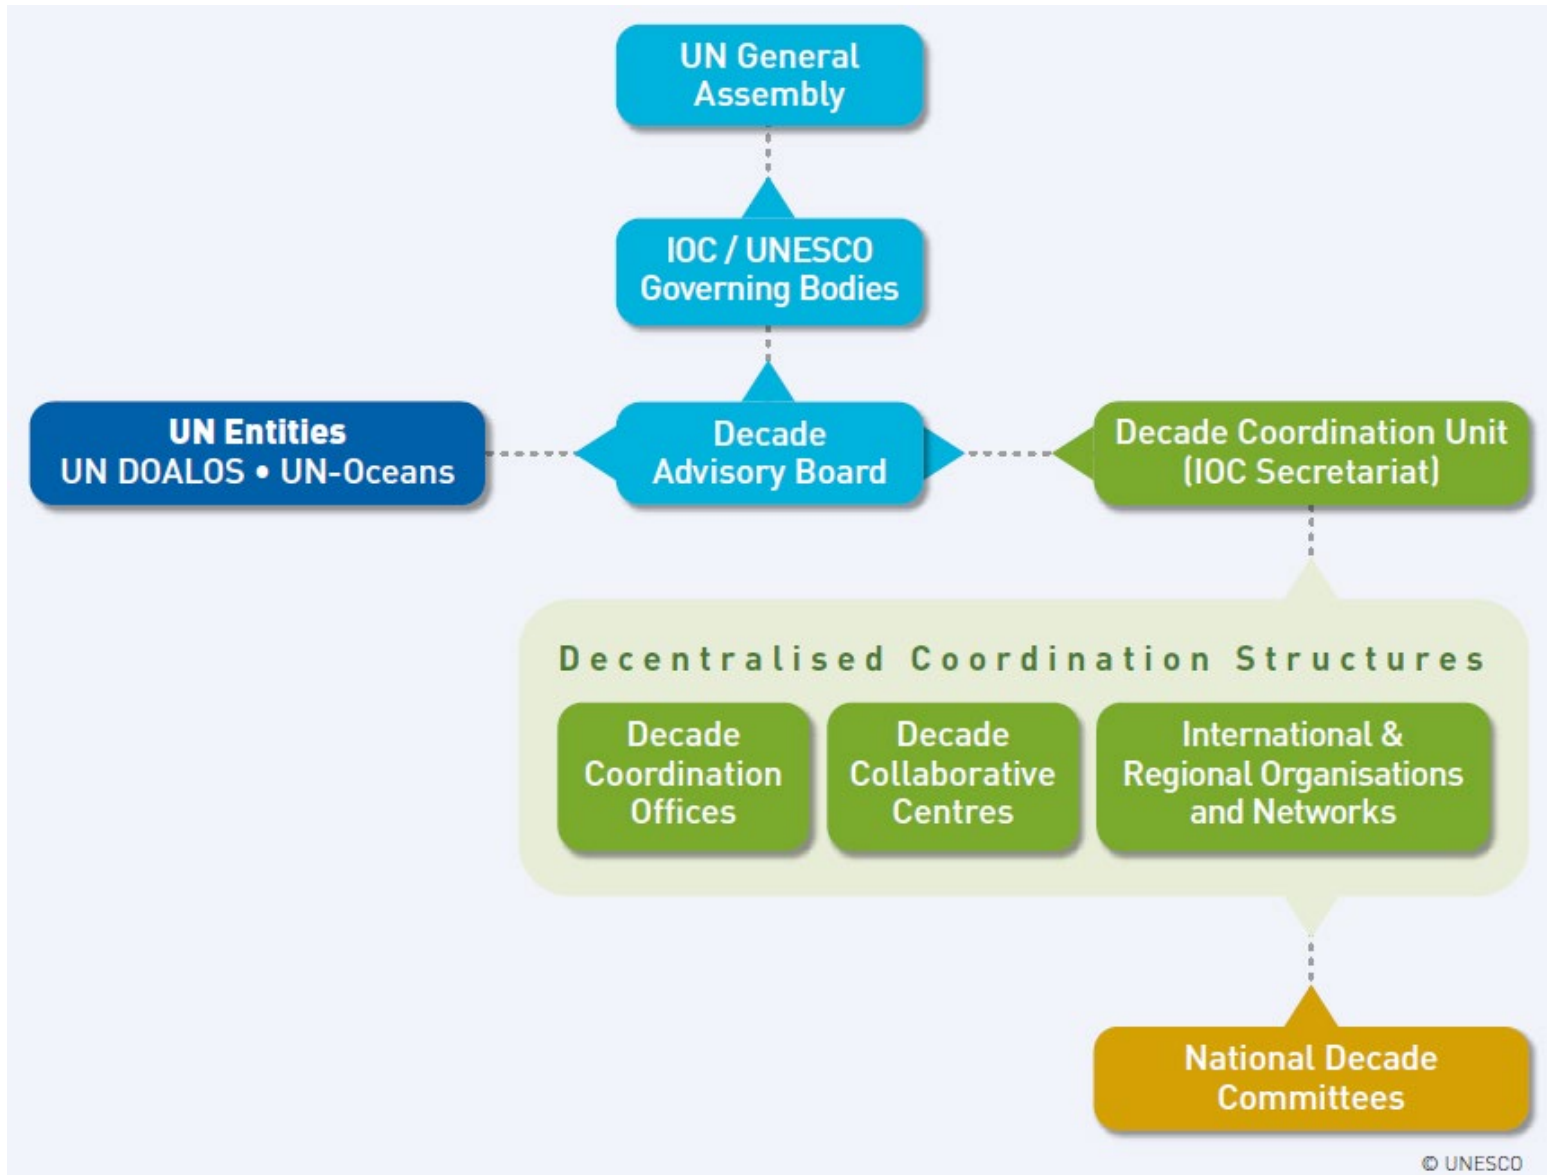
UN General Assembly

IOC / UNESCO Governing Bodies

UN Entities
UN DOALOS • UN-Oceans

Decade Advisory Board

Decade Coordination Unit (IOC Secretariat)

Decentralised Coordination Structures

Decade Coordination Offices

Decade Collaborative Centres

International & Regional Organisations and Networks

National Decade Committees

© UNESCO